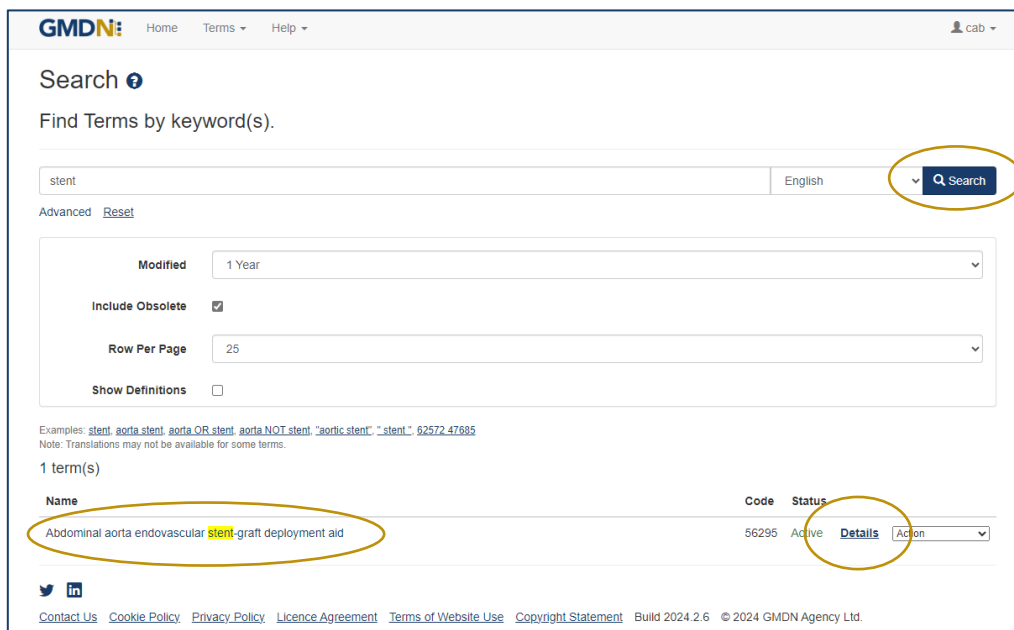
GMDN

Home Terms ▾ Help ▾

cab ▾

Search

Find Terms by keyword(s).

stent

English

Search

Advanced Reset

Modified 1 Year

Include Obsolete

Row Per Page 25

Show Definitions

Examples: stent, aorta stent, aorta OR stent, aorta NOT stent, "aortic stent", " stent ", 62572 47685
Note: Translations may not be available for some terms.

1 term(s)

| Name | Code | Status | | |
|---|---|---|---|---|
| Abdominal aorta endovascular stent-graft deployment aid | 56295 | Active | Details | Action |

Contact Us Cookie Policy Privacy Policy Licence Agreement Terms of Website Use Copyright Statement Build 2024.2.6 © 2024 GMDN Agency Ltd.